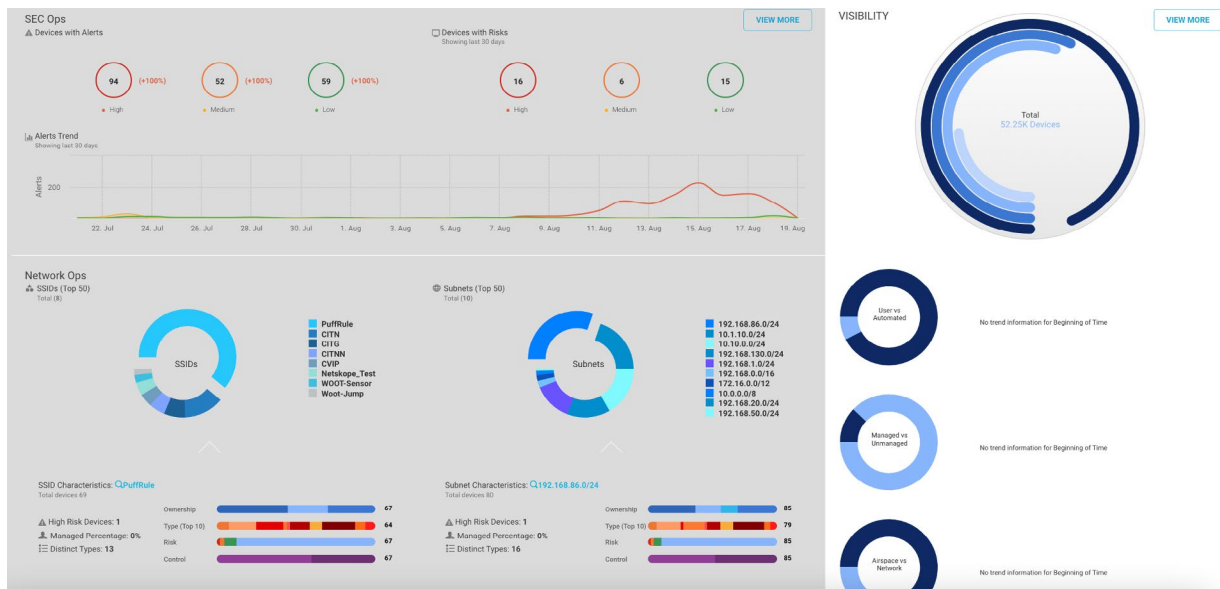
SEC Ops
VIEW MORE
Devices with Alerts

Devices with Risks
Showing last 30 days

94 (+100%)
High
52 (+100%)
Medium
59 (+100%)
Low

16
High
6
Medium
15
Low

Alerts Trend
Showing last 30 days

Alerts
200

22. Jul 24. Jul 26. Jul 28. Jul 30. Jul 1. Aug 3. Aug 5. Aug 7. Aug 9. Aug 11. Aug 13. Aug 15. Aug 17. Aug 19. Aug

VISIBILITY
VIEW MORE
Total
52.25K Devices

Network Ops
SSIDs (Top 50)
Total (8)

SSIDs

PuffRule
CITN
CITG
CITNN
CVIP
Netskope_Test
WOOT-Sensor
Woot-Jump

Subnets (Top 50)
Total (10)

Subnets

192.168.86.0/24
10.1.10.0/24
10.10.0.0/24
192.168.130.0/24
192.168.1.0/24
192.168.0.0/16
172.16.0.0/12
10.0.0.0/8
192.168.20.0/24
192.168.50.0/24

SSID Characteristics: PuffRule
Total devices 69

High Risk Devices: 1
Managed Percentage: 0%
Distinct Types: 13

| | |
|---|---|
| Ownership | 67 |
| Type (Top 10) | 64 |
| Risk | 67 |
| Control | 67 |

Subnet Characteristics: 192.168.86.0/24
Total devices 80

High Risk Devices: 1
Managed Percentage: 0%
Distinct Types: 16

| | |
|---|---|
| Ownership | 85 |
| Type (Top 10) | 79 |
| Risk | 85 |
| Control | 85 |

User vs Automated
No trend information for Beginning of Time

Managed vs Unmanaged
No trend information for Beginning of Time

Airspace vs Network
No trend information for Beginning of Time